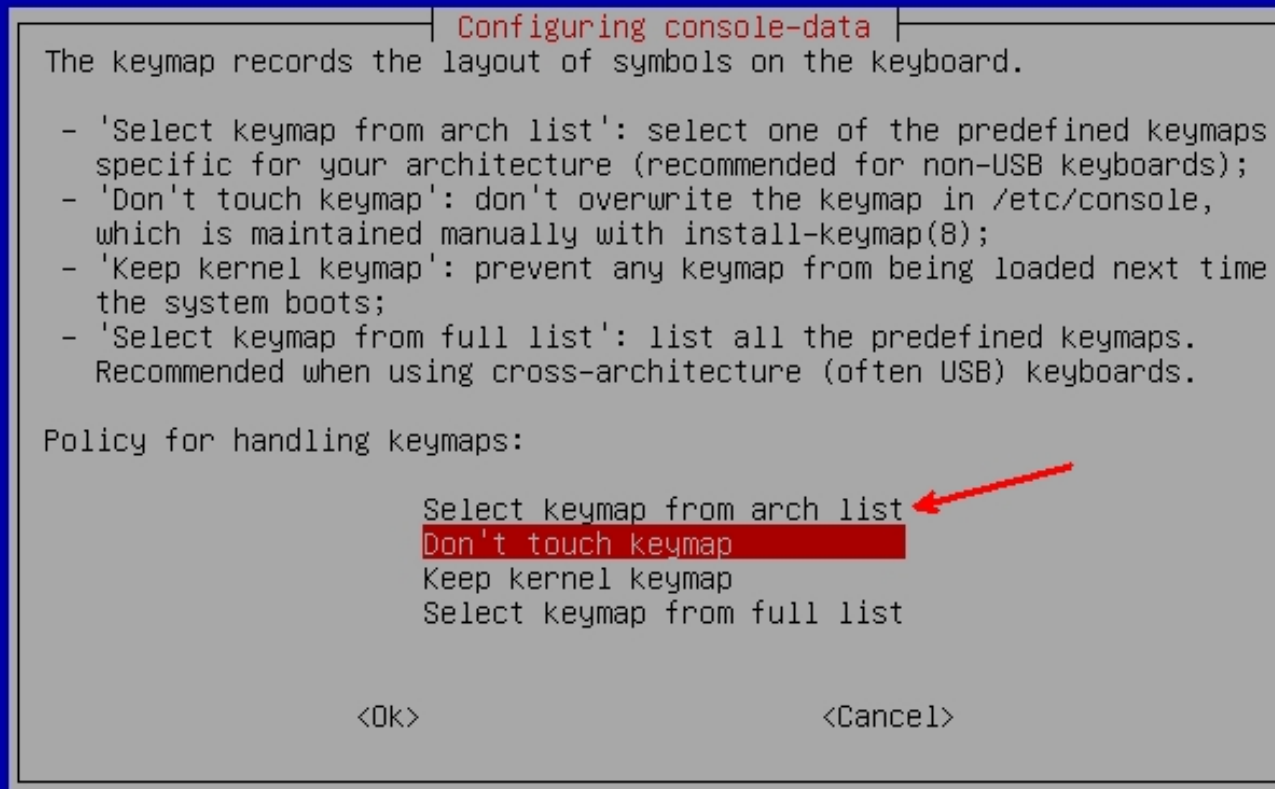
Configuring console-data

The keymap records the layout of symbols on the keyboard.

- 'Select keymap from arch list': select one of the predefined keymaps specific for your architecture (recommended for non-USB keyboards);
- 'Don't touch keymap': don't overwrite the keymap in /etc/console, which is maintained manually with install-keymap(8);
- 'Keep kernel keymap': prevent any keymap from being loaded next time the system boots;
- 'Select keymap from full list': list all the predefined keymaps. Recommended when using cross-architecture (often USB) keyboards.

Policy for handling keymaps:

Select keymap from arch list
Don't touch keymap
Keep kernel keymap
Select keymap from full list

<Ok>    <Cancel>